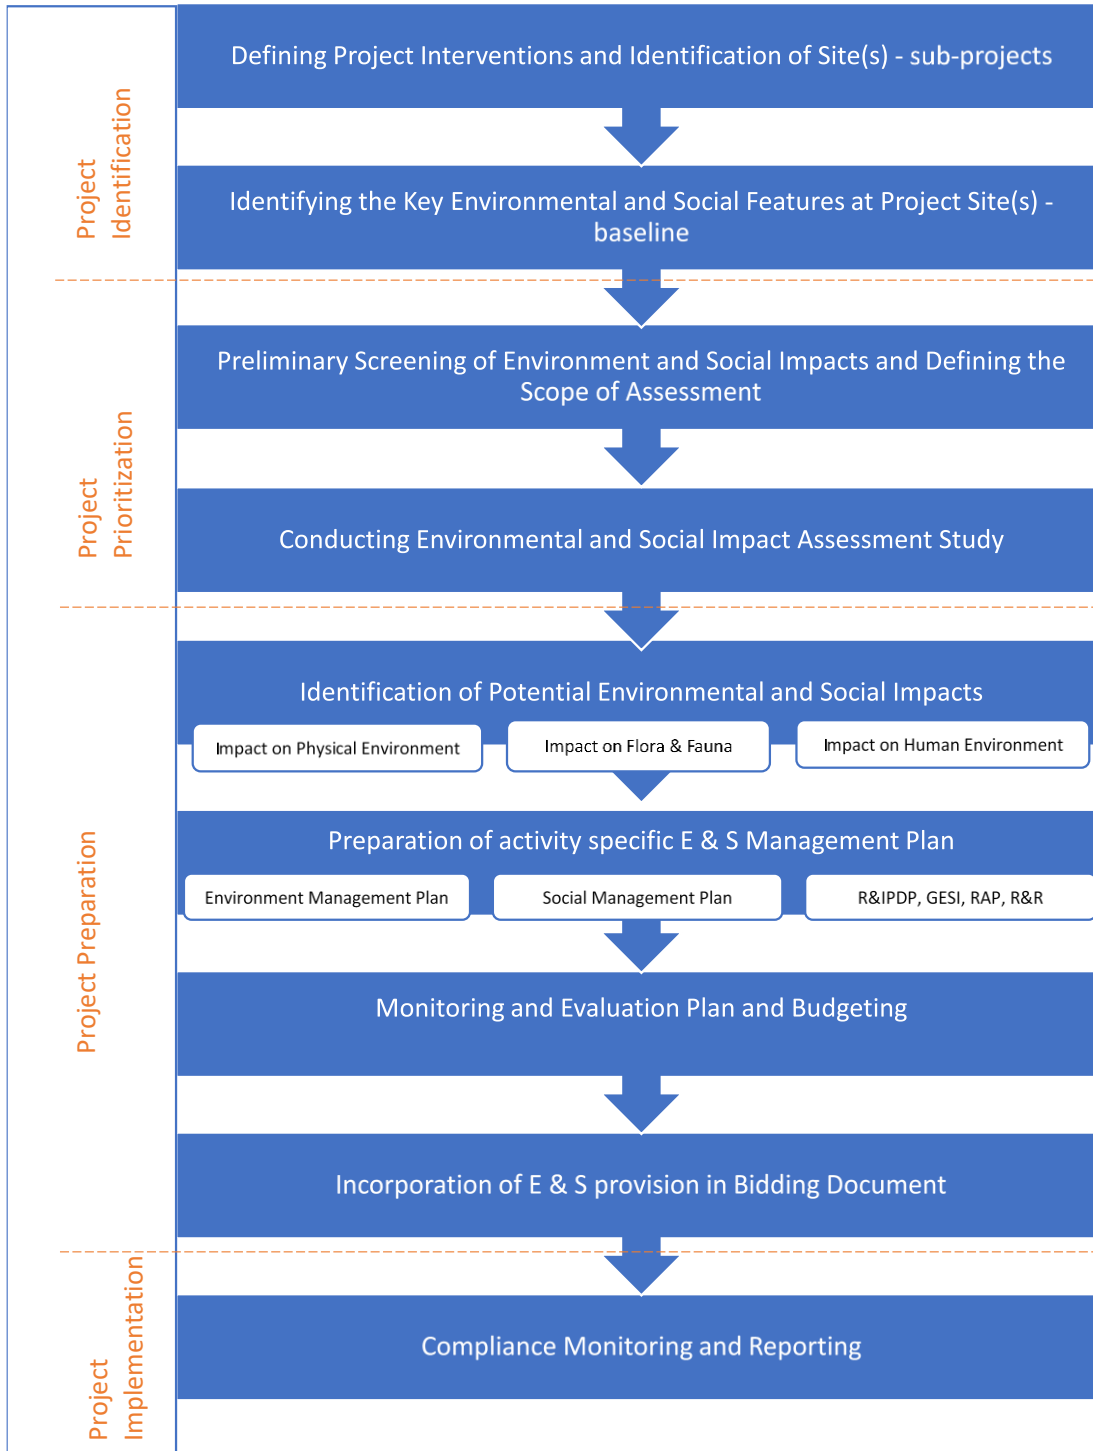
Project Identification

Defining Project Interventions and Identification of Site(s) - sub-projects

Identifying the Key Environmental and Social Features at Project Site(s) - baseline

Project Prioritization

Preliminary Screening of Environment and Social Impacts and Defining the Scope of Assessment

Conducting Environmental and Social Impact Assessment Study

Project Preparation

Identification of Potential Environmental and Social Impacts

Impact on Physical Environment

Impact on Flora & Fauna

Impact on Human Environment

Preparation of activity specific E & S Management Plan

Environment Management Plan

Social Management Plan

R&IPDP, GESI, RAP, R&R

Monitoring and Evaluation Plan and Budgeting

Incorporation of E & S provision in Bidding Document

Project Implementation

Compliance Monitoring and Reporting